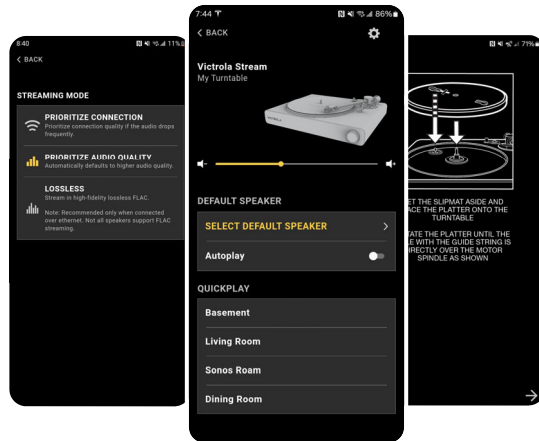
8:40 11%
< BACK

STREAMING MODE

PRIORITIZE CONNECTION
Prioritize connection quality if the audio drops frequently.

PRIORITIZE AUDIO QUALITY
Automatically defaults to higher audio quality.

LOSSLESS
Stream in high-fidelity lossless FLAC.
Note: Recommended only when connected over ethernet. Not all speakers support FLAC streaming.

7:44 86%
< BACK

Victrola Stream
My Turntable

VICTROLA

DEFAULT SPEAKER

SELECT DEFAULT SPEAKER >

Autoplay

QUICKPLAY

Basement

Living Room

Sonos Roam

Dining Room

71%

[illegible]ET THE SLIPMAT ASIDE AND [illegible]ACE THE PLATTER ONTO THE TURNTABLE

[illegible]TATE THE PLATTER UNTIL THE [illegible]LE WITH THE GUIDE STRING IS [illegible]IRECTLY OVER THE MOTOR SPINDLE AS SHOWN

→